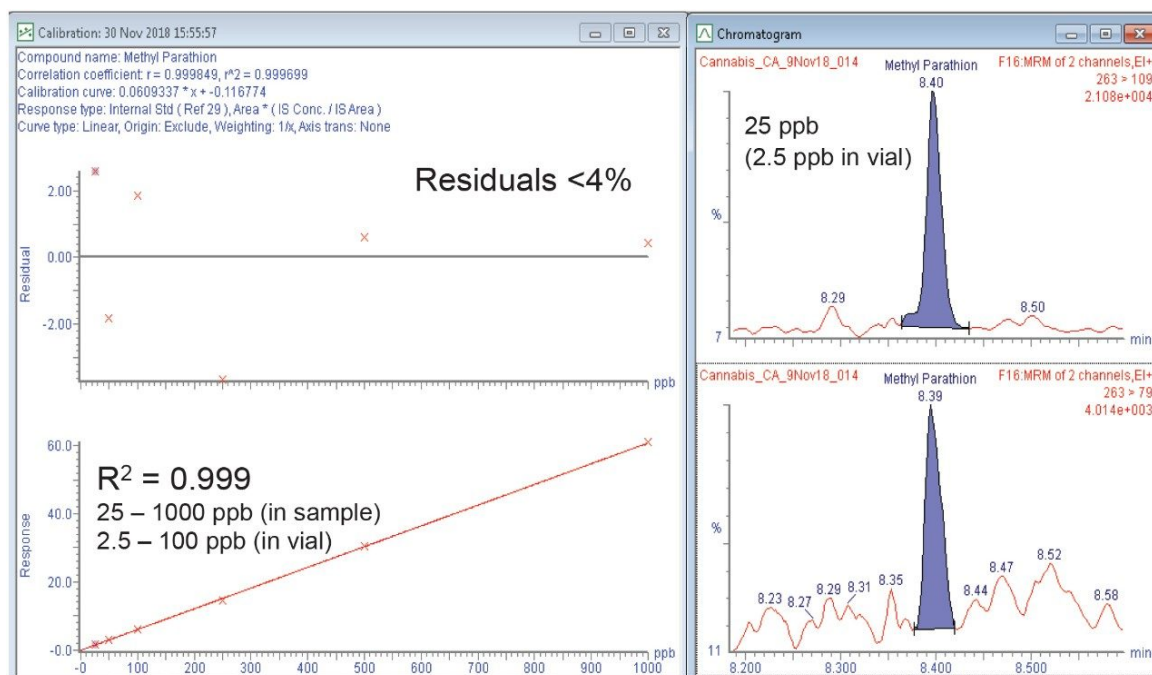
Calibration: 30 Nov 2018 15:55:57

Compound name: Methyl Parathion
Correlation coefficient: r = 0.999849, r^2 = 0.999699
Calibration curve: 0.0609337 * x + -0.116774
Response type: Internal Std ( Ref 29 ), Area * ( IS Conc. / IS Area )
Curve type: Linear, Origin: Exclude, Weighting: 1/x, Axis trans: None

Residuals <4%

2.00
0.00
-2.00
Residual
ppb

$R^2 = 0.999$
25 – 1000 ppb (in sample)
2.5 – 100 ppb (in vial)

60.0
40.0
20.0
-0.0
Response
ppb
-0 100 200 300 400 500 600 700 800 900 1000

Chromatogram

Cannabis_CA_9Nov18_014
Methyl Parathion
8.40
F16:MRM of 2 channels,EI+
263 > 109
2.108e+004

25 ppb
(2.5 ppb in vial)

%
8.29
8.50
7
min

Cannabis_CA_9Nov18_014
Methyl Parathion
8.39
F16:MRM of 2 channels,EI+
263 > 79
4.014e+003

%
8.23 8.27 8.29 8.31 8.35 8.44 8.47 8.52 8.58
11
8.200 8.300 8.400 8.500
min